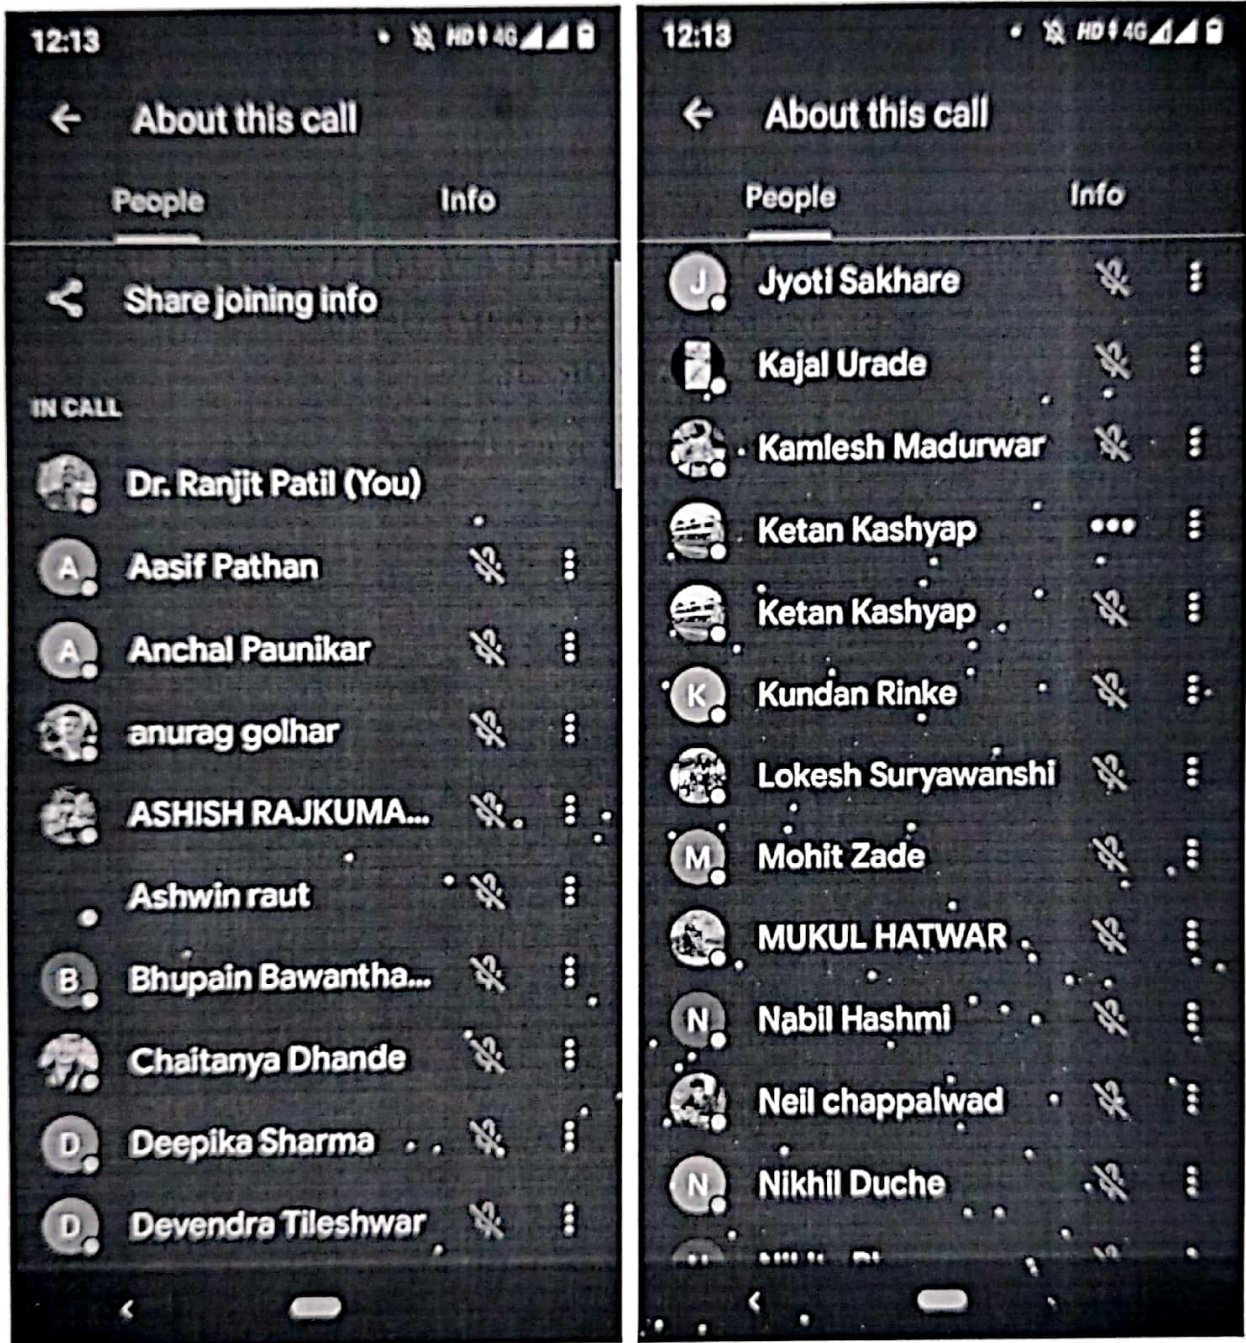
12:13

HD 4G

About this call

People

Info

Share joining info

IN CALL

Dr. Ranjit Patil (You)

A Aasif Pathan

A Anchal Paunikar

anurag golhar

ASHISH RAJKUMA...

Ashwin raut

B Bhupain Bawantha...

Chaitanya Dhande

D Deepika Sharma

D Devendra Tileshwar

12:13

HD 4G

About this call

People

Info

J Jyoti Sakhare

Kajal Urade

Kamlesh Madurwar

Ketan Kashyap

Ketan Kashyap

K Kundan Rinke

Lokesh Suryawanshi

M Mohit Zade

MUKUL HATWAR

N Nabil Hashmi

Neil chappalwad

N Nikhil Duche

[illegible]